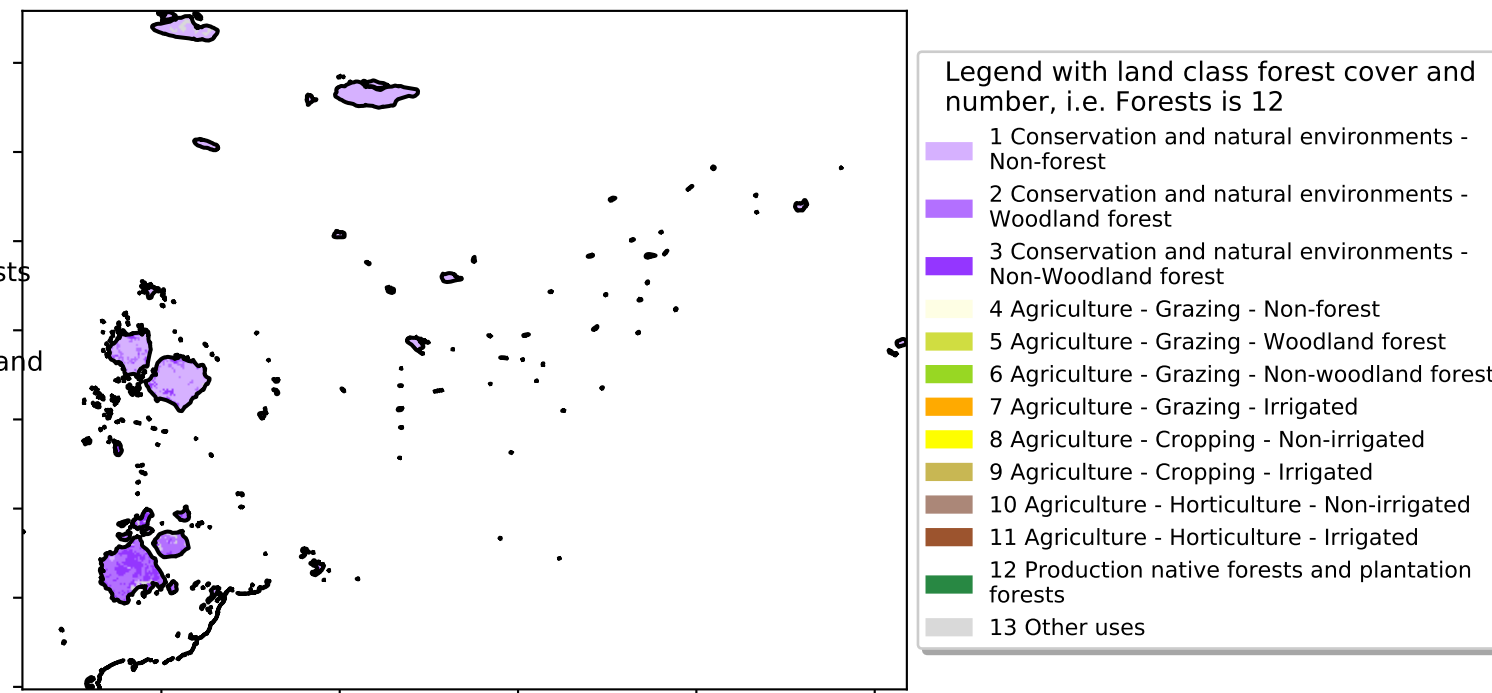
sts

and

Legend with land class forest cover and number, i.e. Forests is 12

1 Conservation and natural environments - Non-forest

2 Conservation and natural environments - Woodland forest

3 Conservation and natural environments - Non-Woodland forest

4 Agriculture - Grazing - Non-forest

5 Agriculture - Grazing - Woodland forest

6 Agriculture - Grazing - Non-woodland forest

7 Agriculture - Grazing - Irrigated

8 Agriculture - Cropping - Non-irrigated

9 Agriculture - Cropping - Irrigated

10 Agriculture - Horticulture - Non-irrigated

11 Agriculture - Horticulture - Irrigated

12 Production native forests and plantation forests

13 Other uses